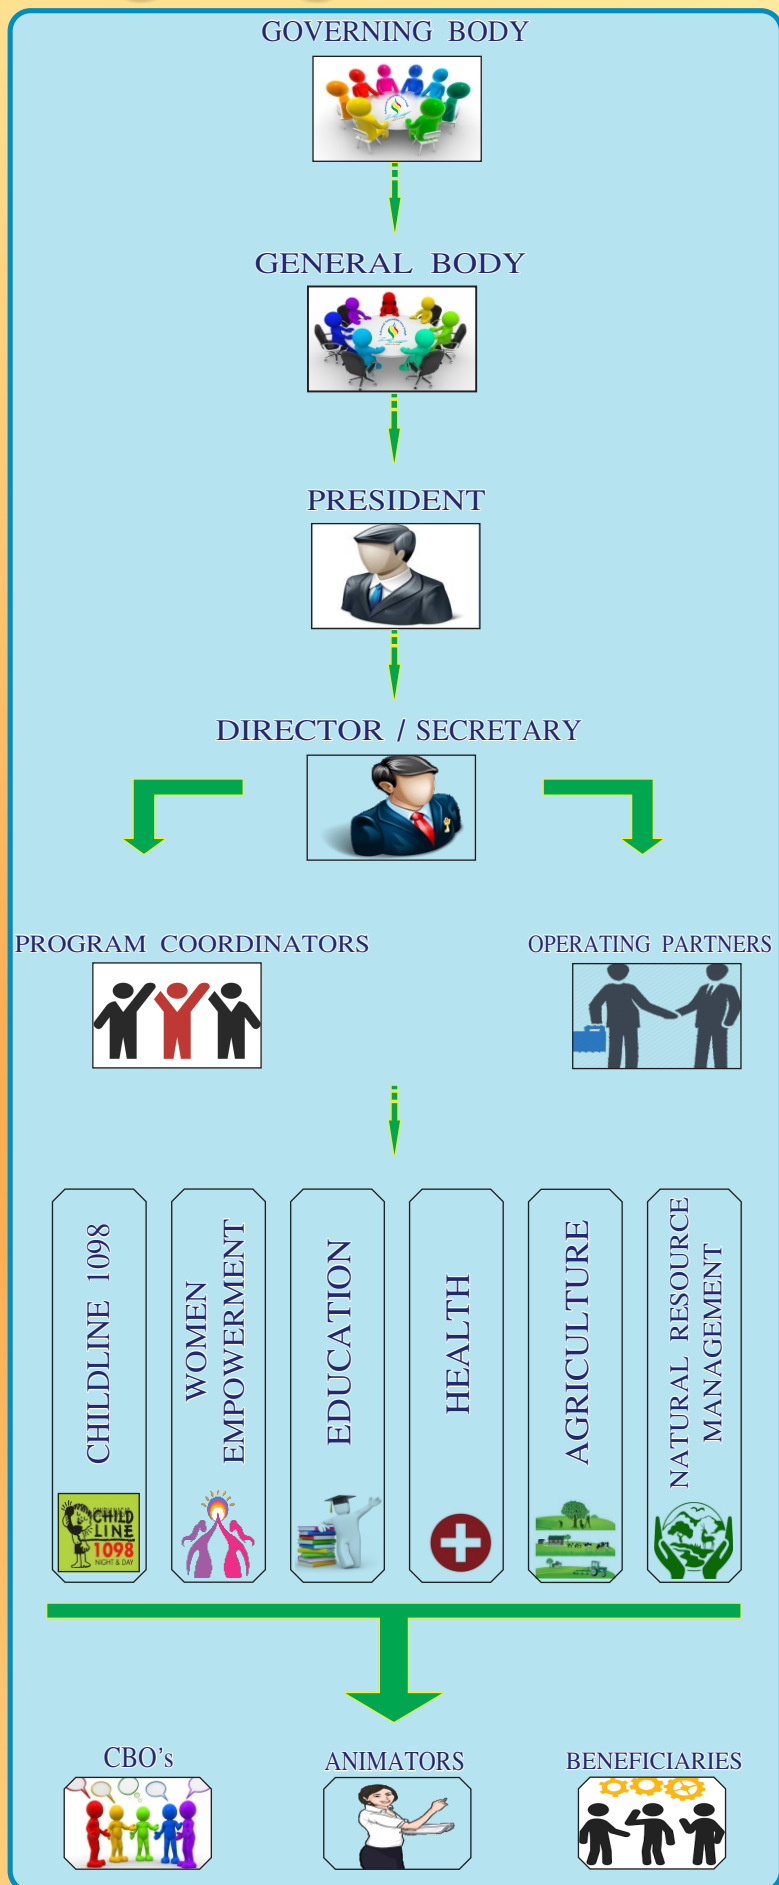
GOVERNING BODY

GENERAL BODY

PRESIDENT

DIRECTOR / SECRETARY

PROGRAM COORDINATORS

OPERATING PARTNERS

CHILDLINE 1098

WOMEN EMPOWERMENT

EDUCATION

HEALTH

AGRICULTURE

NATURAL RESOURCE MANAGEMENT

CHILD LINE 1098 NIGHT & DAY

CBO's

ANIMATORS

BENEFICIARIES